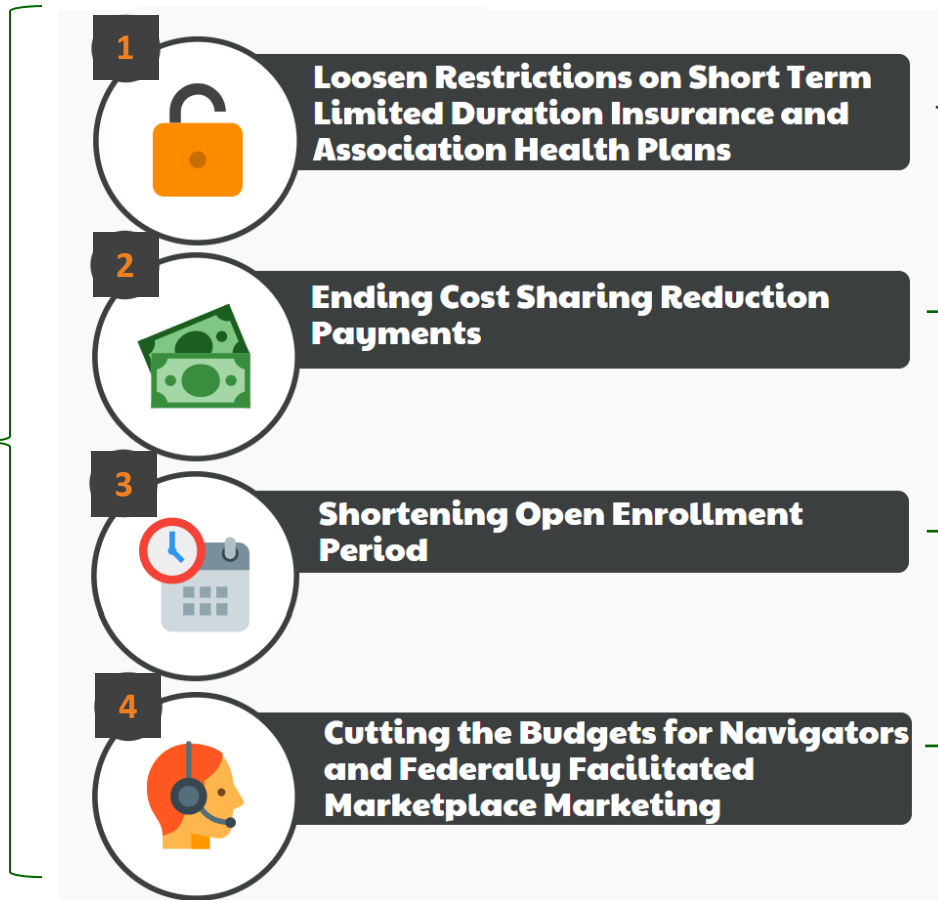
1

Loosen Restrictions on Short Term Limited Duration Insurance and Association Health Plans

2

Ending Cost Sharing Reduction Payments

3

Shortening Open Enrollment Period

4

Cutting the Budgets for Navigators and Federally Facilitated Marketplace Marketing